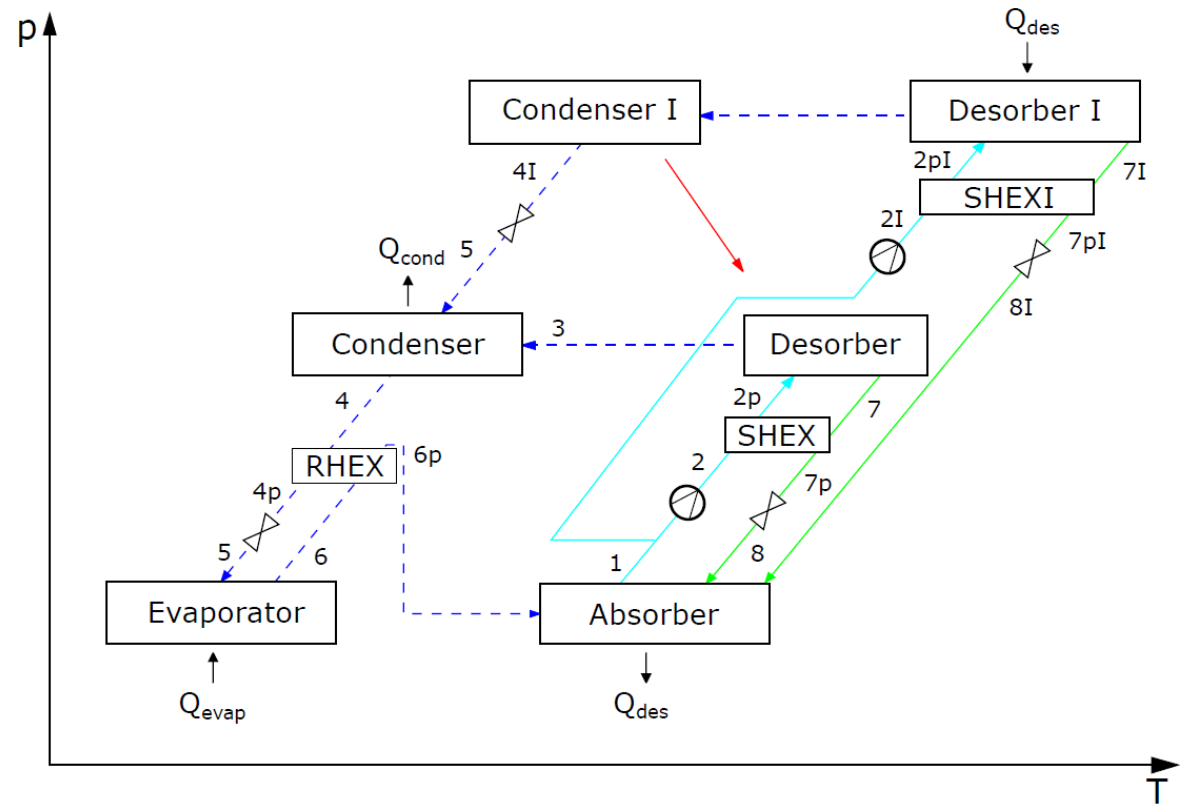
p

$Q_{des}$

Condenser I

Desorber I

2pI

7I

SHEXI

4I

2I

7pI

$Q_{cond}$

5

8I

Condenser

3

Desorber

4

2p

SHEX

7

RHEX

6p

2

4p

7p

5

6

8

1

Evaporator

Absorber

$Q_{evap}$

$Q_{des}$

T